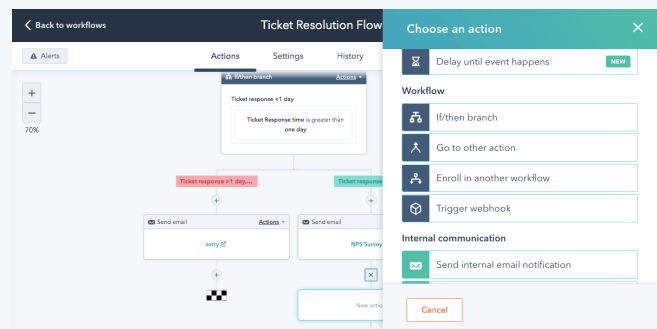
Back to workflows

Ticket Resolution Flow

Alerts

Actions

Settings

History

If/then branch

Actions

Ticket response <1 day

Ticket Response time is greater than one day

+

−

70%

Ticket response >1 day...

Ticket respon

Send email

Actions

sorry

Send email

NPS Survey

New action

Choose an action

Delay until event happens

NEW

Workflow

If/then branch

Go to other action

Enroll in another workflow

Trigger webhook

Internal communication

Send internal email notification

Cancel